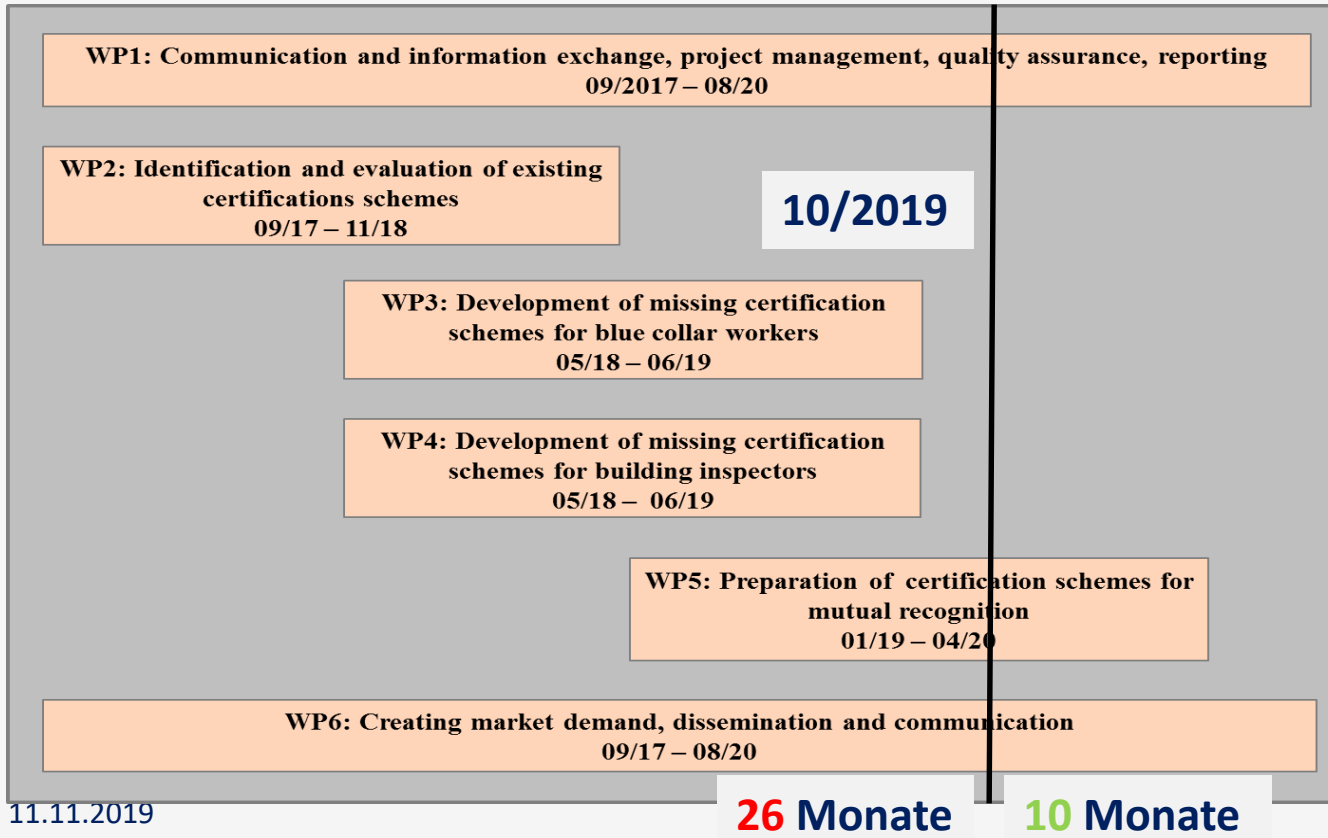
WP1: Communication and information exchange, project management, quality assurance, reporting
09/2017 – 08/20

WP2: Identification and evaluation of existing certifications schemes
09/17 – 11/18

10/2019

WP3: Development of missing certification schemes for blue collar workers
05/18 – 06/19

WP4: Development of missing certification schemes for building inspectors
05/18 – 06/19

WP5: Preparation of certification schemes for mutual recognition
01/19 – 04/20

WP6: Creating market demand, dissemination and communication
09/17 – 08/20

11.11.2019

26 Monate

10 Monate